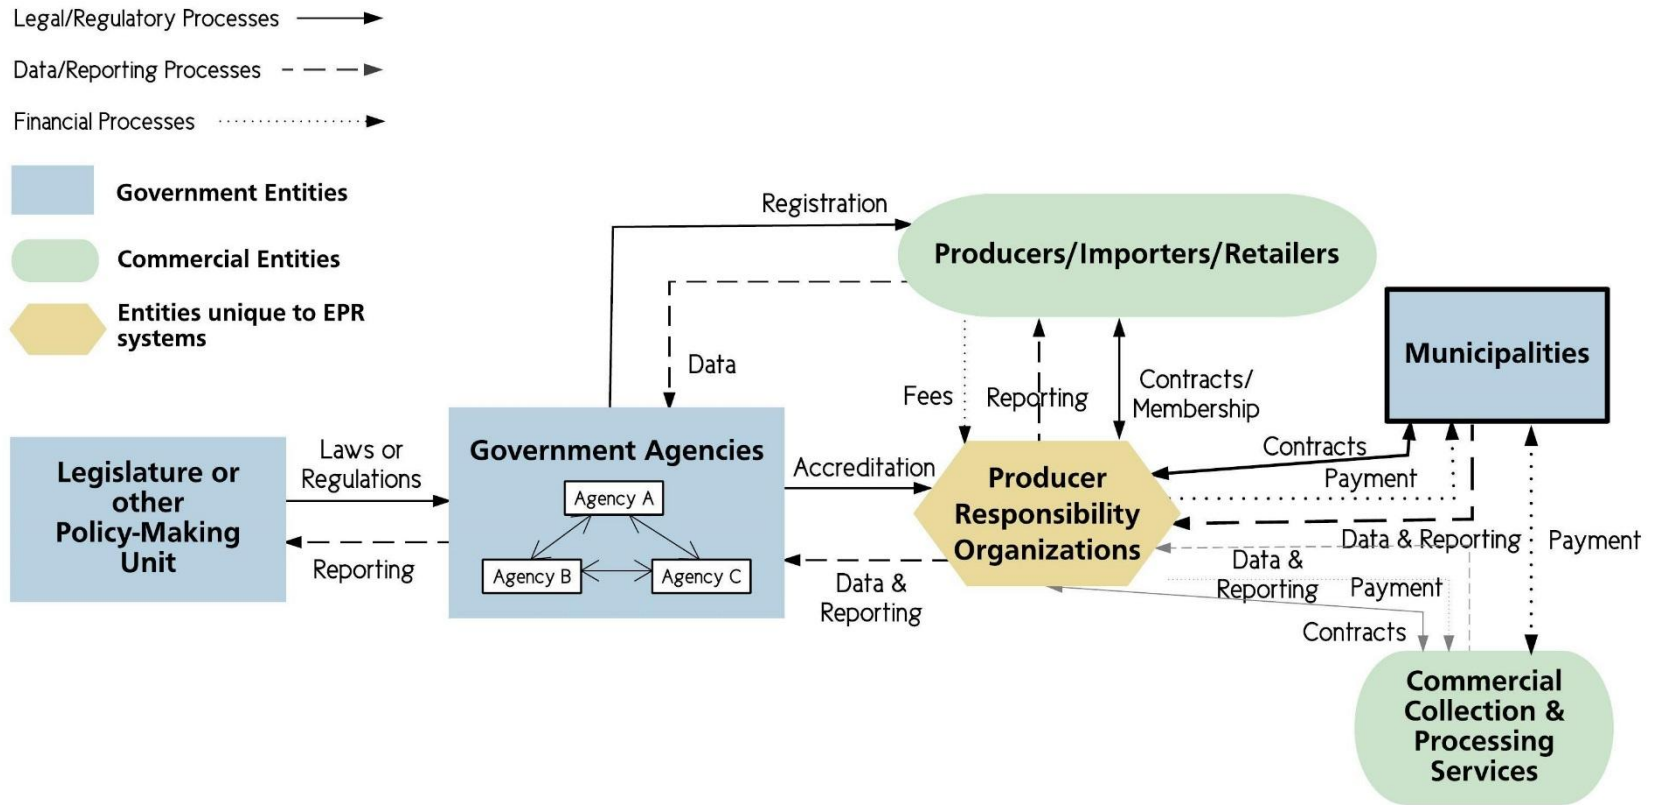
Legal/Regulatory Processes

Data/Reporting Processes

Financial Processes

Government Entities

Commercial Entities

Entities unique to EPR systems

Registration

Producers/Importers/Retailers

Municipalities

Data

Fees

Reporting

Contracts/ Membership

Legislature or other Policy-Making Unit

Laws or Regulations

Reporting

Government Agencies

Agency A

Agency B

Agency C

Accreditation

Producer Responsibility Organizations

Contracts

Payment

Data & Reporting

Payment

Data & Reporting

Data & Reporting

Payment

Contracts

Commercial Collection & Processing Services